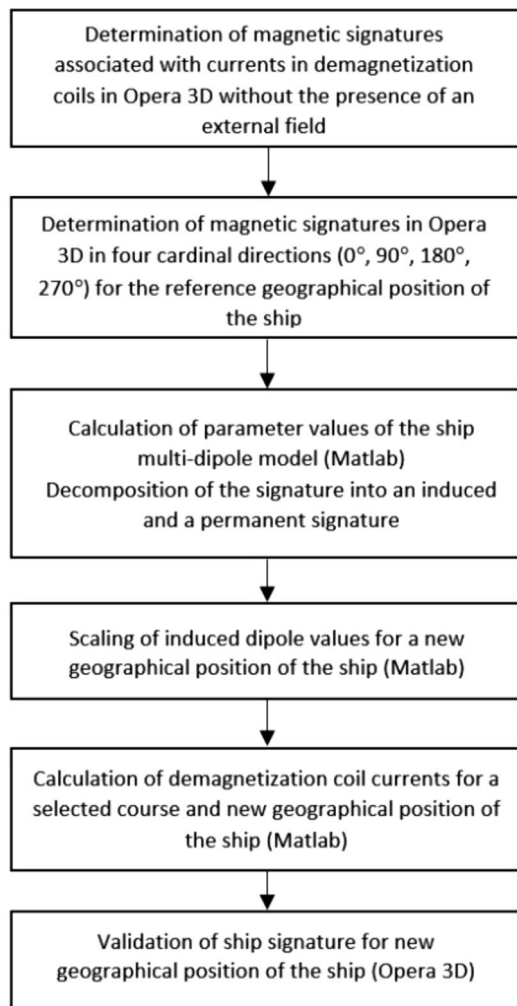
Determination of magnetic signatures associated with currents in demagnetization coils in Opera 3D without the presence of an external field

Determination of magnetic signatures in Opera 3D in four cardinal directions (0°, 90°, 180°, 270°) for the reference geographical position of the ship

Calculation of parameter values of the ship multi-dipole model (Matlab)
Decomposition of the signature into an induced and a permanent signature

Scaling of induced dipole values for a new geographical position of the ship (Matlab)

Calculation of demagnetization coil currents for a selected course and new geographical position of the ship (Matlab)

Validation of ship signature for new geographical position of the ship (Opera 3D)